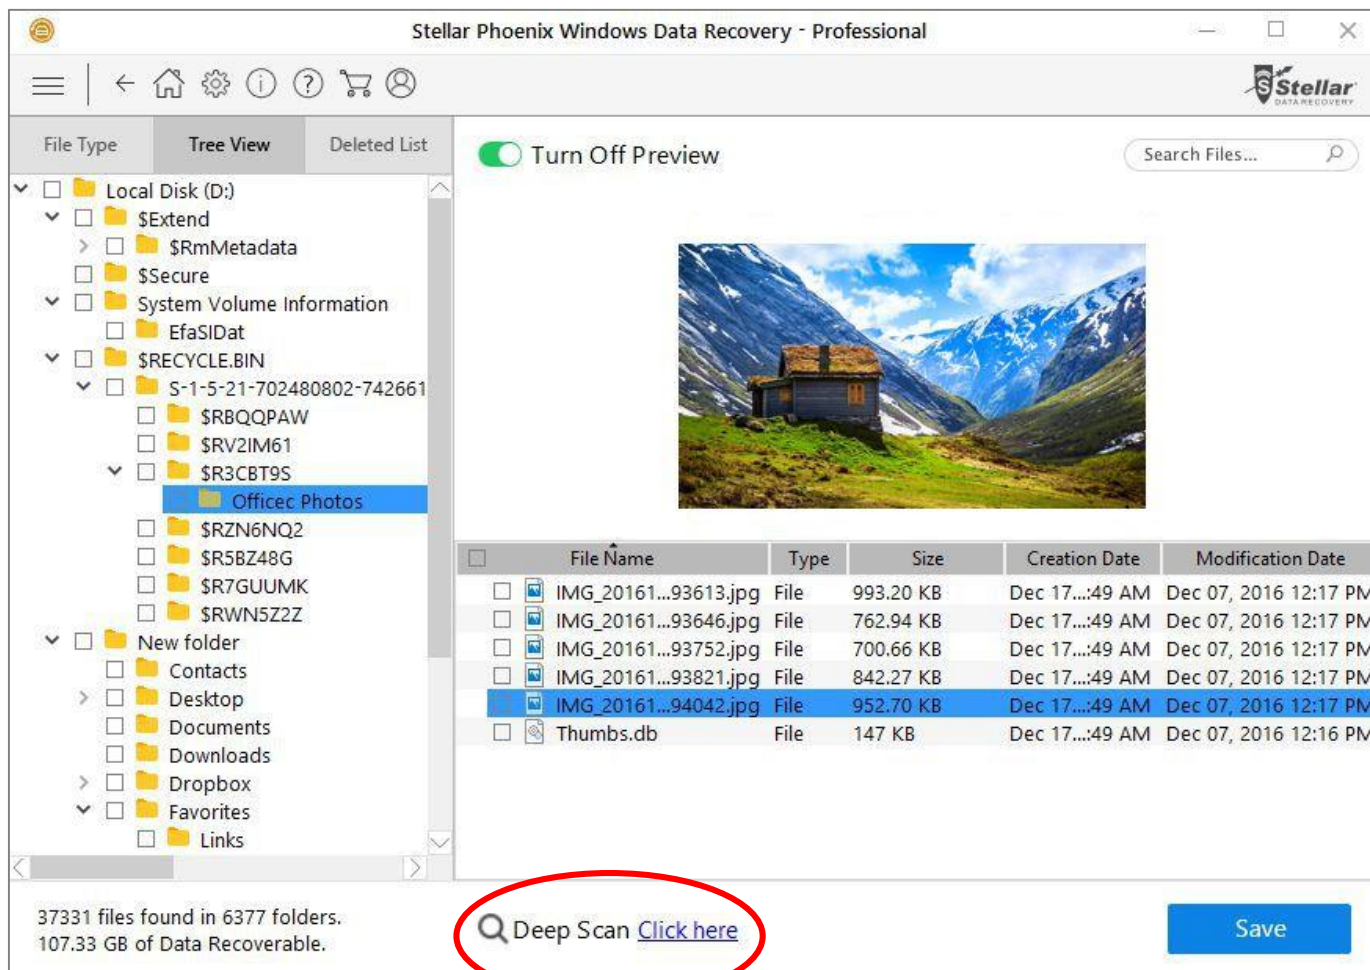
Stellar Phoenix Windows Data Recovery - Professional

Stellar DATA RECOVERY

File Type | Tree View | Deleted List

Local Disk (D:)
$Extend
$RmMetadata
$Secure
System Volume Information
EfaSIDat
$RECYCLE.BIN
S-1-5-21-702480802-742661
$RBQQPAW
$RV2IM61
$R3CBT9S
Officec Photos
$RZN6NQ2
$R5BZ48G
$R7GUUMK
$RWN5Z2Z
New folder
Contacts
Desktop
Documents
Downloads
Dropbox
Favorites
Links

Turn Off Preview

Search Files...

| File Name | Type | Size | Creation Date | Modification Date |
|---|---|---|---|---|
| IMG_20161...93613.jpg | File | 993.20 KB | Dec 17...:49 AM | Dec 07, 2016 12:17 PM |
| IMG_20161...93646.jpg | File | 762.94 KB | Dec 17...:49 AM | Dec 07, 2016 12:17 PM |
| IMG_20161...93752.jpg | File | 700.66 KB | Dec 17...:49 AM | Dec 07, 2016 12:17 PM |
| IMG_20161...93821.jpg | File | 842.27 KB | Dec 17...:49 AM | Dec 07, 2016 12:17 PM |
| IMG_20161...94042.jpg | File | 952.70 KB | Dec 17...:49 AM | Dec 07, 2016 12:17 PM |
| Thumbs.db | File | 147 KB | Dec 17...:49 AM | Dec 07, 2016 12:16 PM |

37331 files found in 6377 folders.
107.33 GB of Data Recoverable.

Deep Scan Click here

Save